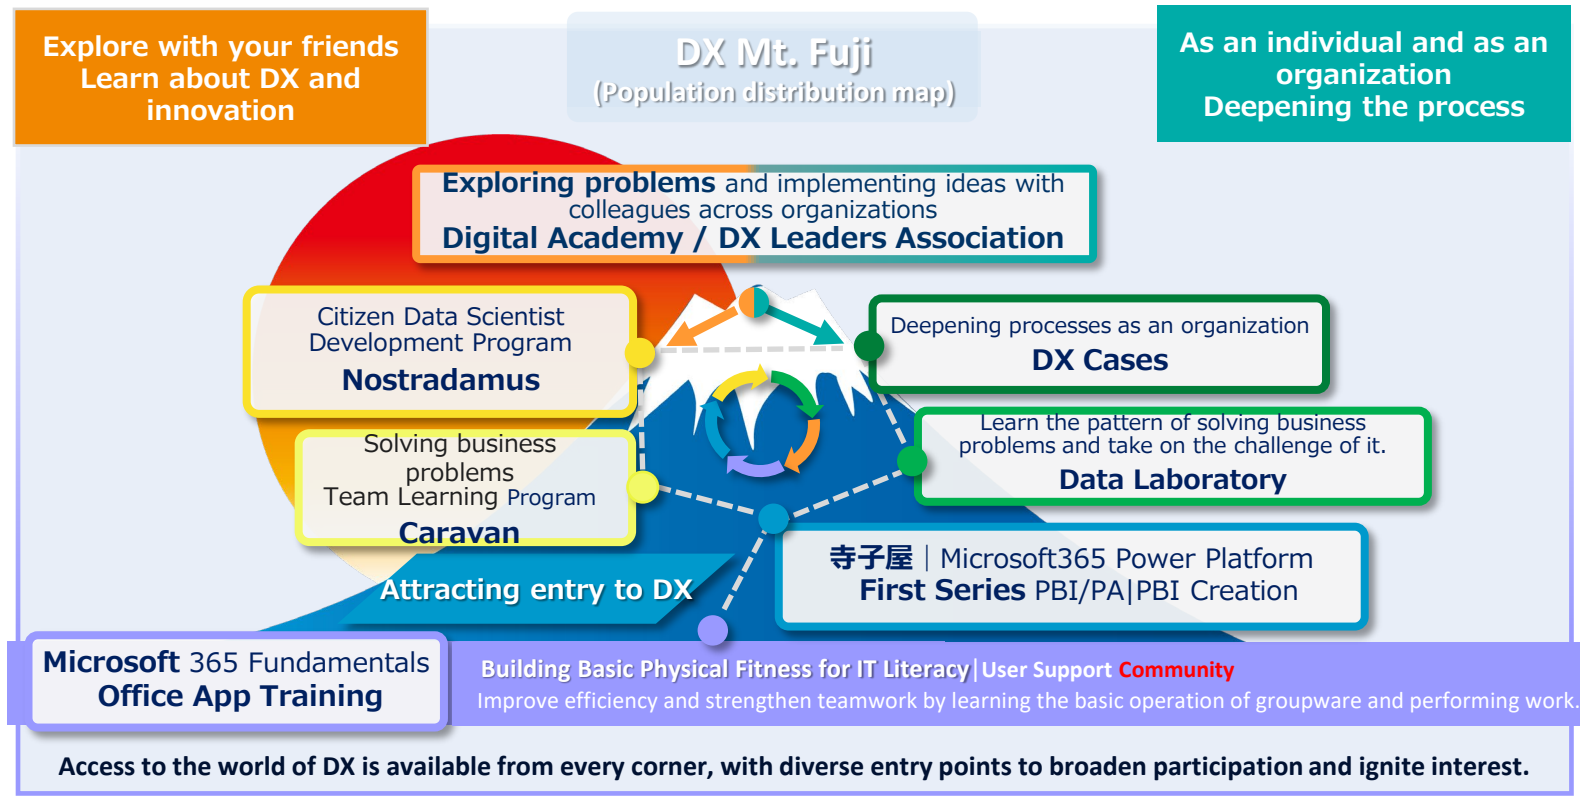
Explore with your friends
Learn about DX and innovation

DX Mt. Fuji
(Population distribution map)

As an individual and as an organization
Deepening the process

Exploring problems and implementing ideas with colleagues across organizations
Digital Academy / DX Leaders Association

Citizen Data Scientist Development Program
Nostradamus

Deepening processes as an organization
DX Cases

Learn the pattern of solving business problems and take on the challenge of it.
Data Laboratory

Solving business problems
Team Learning Program
Caravan

Attracting entry to DX

寺子屋 | Microsoft365 Power Platform
First Series PBI/PA|PBI Creation

Microsoft 365 Fundamentals
Office App Training

Building Basic Physical Fitness for IT Literacy | User Support Community
Improve efficiency and strengthen teamwork by learning the basic operation of groupware and performing work.

Access to the world of DX is available from every corner, with diverse entry points to broaden participation and ignite interest.